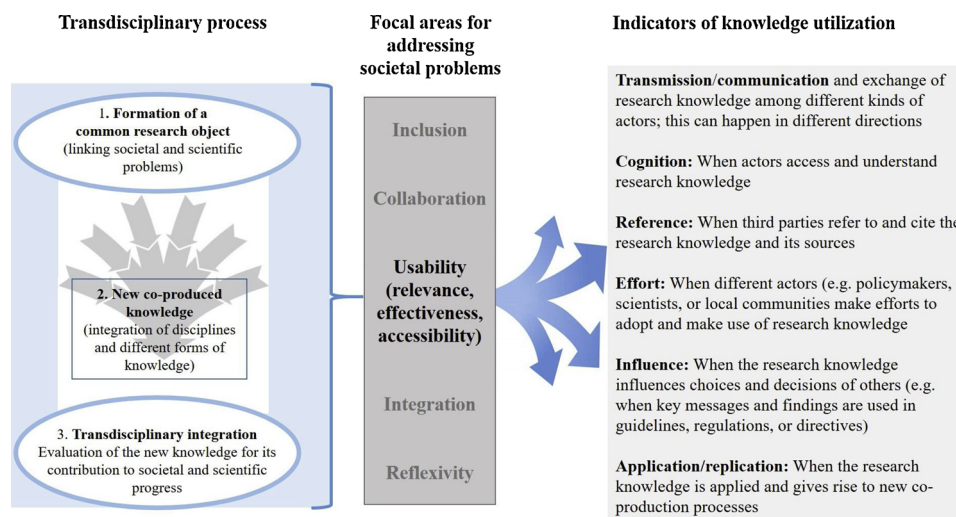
Transdisciplinary process

1. Formation of a common research object (linking societal and scientific problems)

2. New co-produced knowledge (integration of disciplines and different forms of knowledge)

3. Transdisciplinary integration Evaluation of the new knowledge for its contribution to societal and scientific progress

Focal areas for addressing societal problems

Inclusion

Collaboration

Usability (relevance, effectiveness, accessibility)

Integration

Reflexivity

Indicators of knowledge utilization

Transmission/communication and exchange of research knowledge among different kinds of actors; this can happen in different directions

Cognition: When actors access and understand research knowledge

Reference: When third parties refer to and cite the research knowledge and its sources

Effort: When different actors (e.g. policymakers, scientists, or local communities make efforts to adopt and make use of research knowledge

Influence: When the research knowledge influences choices and decisions of others (e.g. when key messages and findings are used in guidelines, regulations, or directives)

Application/replication: When the research knowledge is applied and gives rise to new co-production processes